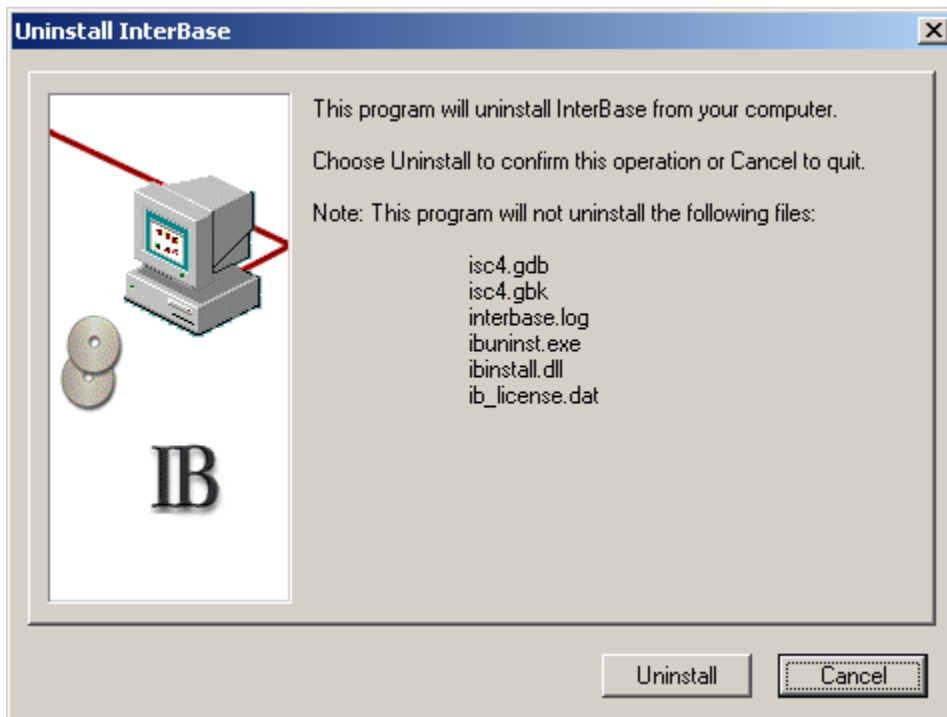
Uninstall InterBase

×

IB

This program will uninstall InterBase from your computer.

Choose Uninstall to confirm this operation or Cancel to quit.

Note: This program will not uninstall the following files:

isc4.gdb
isc4.gbk
interbase.log
ibuninst.exe
ibinstall.dll
ib_license.dat

Uninstall

Cancel